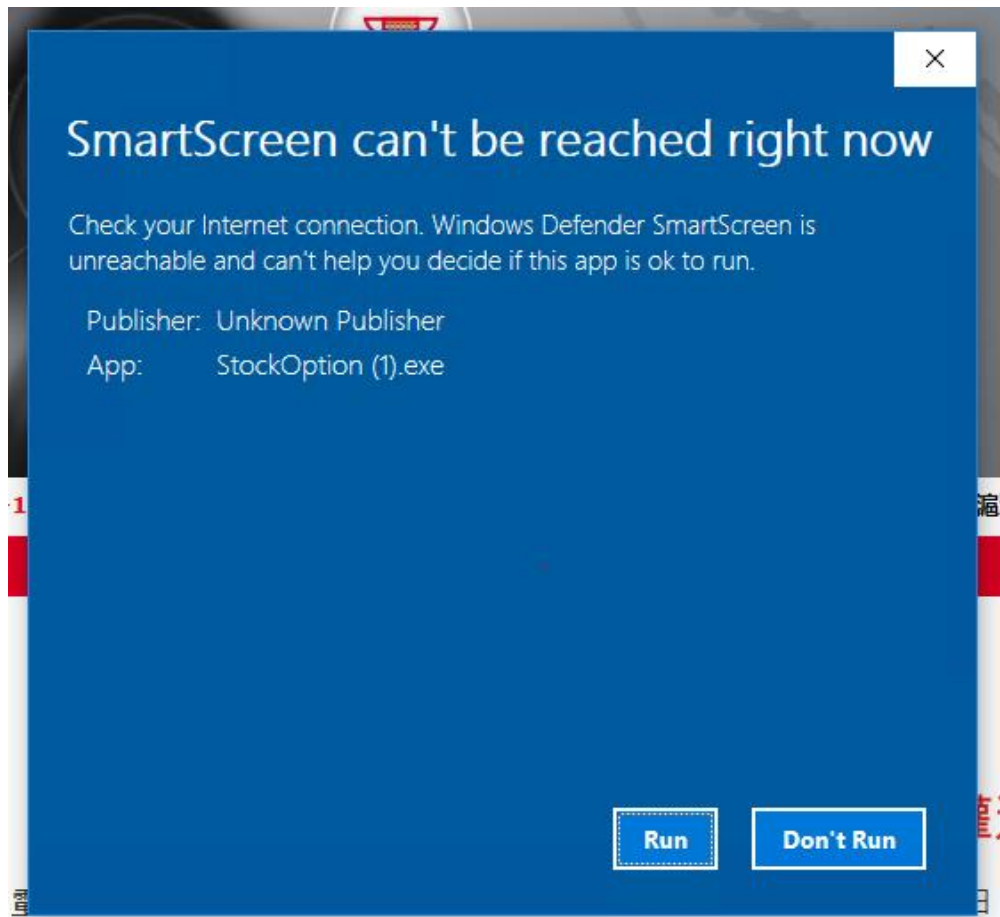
×

SmartScreen can't be reached right now

Check your Internet connection. Windows Defender SmartScreen is unreachable and can't help you decide if this app is ok to run.

Publisher: Unknown Publisher
App: StockOption (1).exe

Run

Don't Run